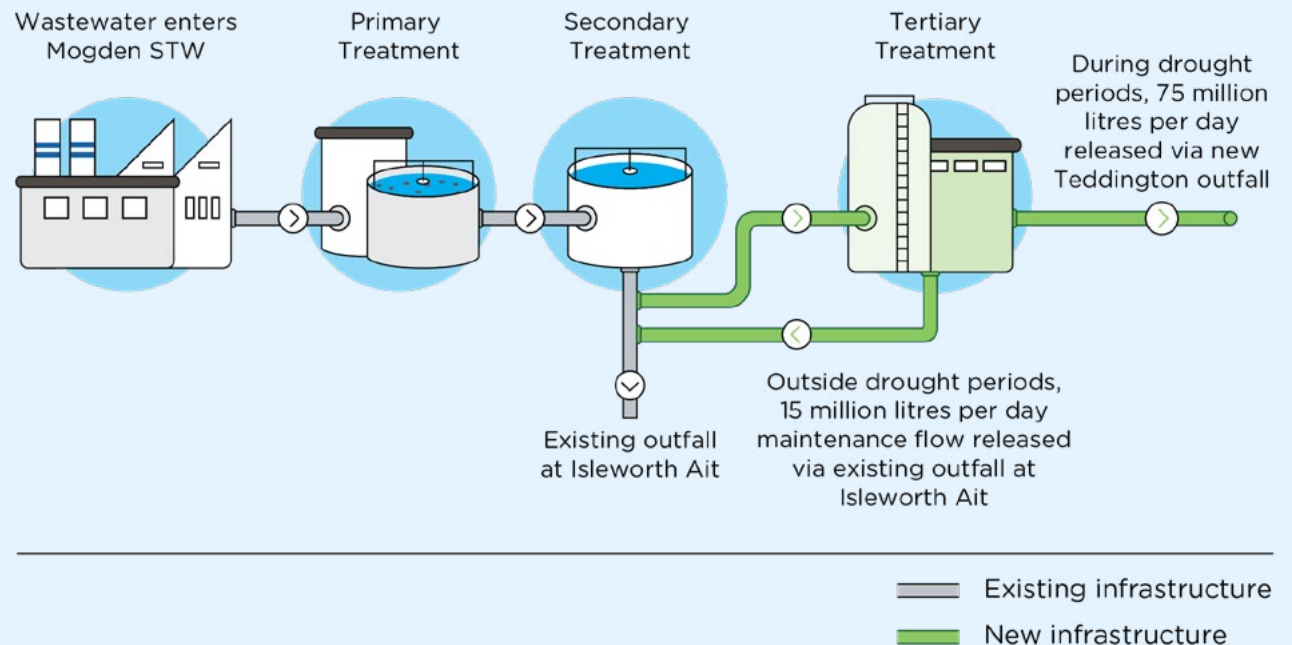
Wastewater enters Mogden STW

Primary Treatment

Secondary Treatment

Tertiary Treatment

During drought periods, 75 million litres per day released via new Teddington outfall

Existing outfall at Isleworth Ait

Outside drought periods, 15 million litres per day maintenance flow released via existing outfall at Isleworth Ait

Existing infrastructure

New infrastructure